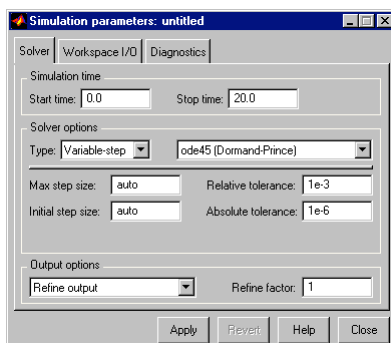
Simulation parameters: untitled

Solver | Workspace I/O | Diagnostics

Simulation time

Start time: 0.0

Stop time: 20.0

Solver options

Type: Variable-step

ode45 (Dormand-Prince)

Max step size: auto

Relative tolerance: 1e-3

Initial step size: auto

Absolute tolerance: 1e-6

Output options

Refine output

Refine factor: 1

Apply | Revert | Help | Close